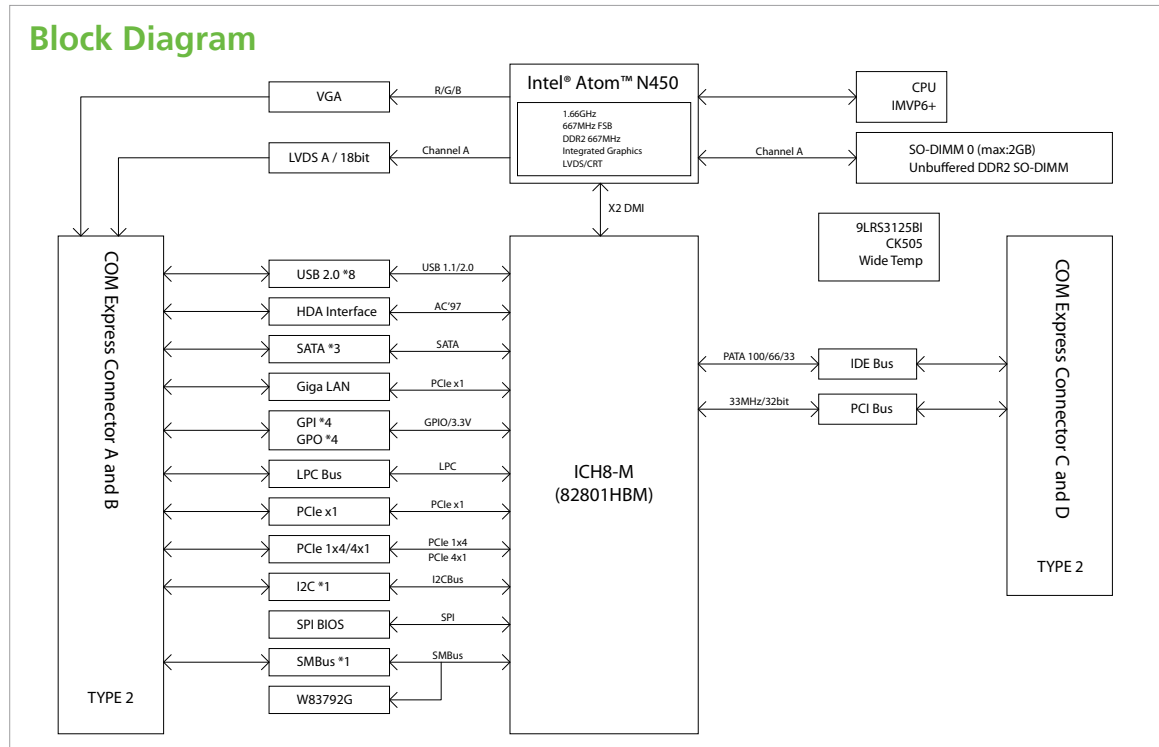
Block Diagram

VGA
R/G/B
Intel® Atom™ N450
1.66GHz
667MHz FSB
DDR2 667MHz
Integrated Graphics
LVDS/CRT
CPU
IMVP6+
LVDS A / 18bit
Channel A
Channel A
SO-DIMM 0 (max:2GB)
Unbuffered DDR2 SO-DIMM
X2 DMI
9LRS3125BI
CK505
Wide Temp

COM Express Connector A and B
TYPE 2

USB 2.0 *8
USB 1.1/2.0
HDA Interface
AC'97
SATA *3
SATA
Giga LAN
PCIe x1
GPI *4
GPO *4
GPIO/3.3V
LPC Bus
LPC
PCIe x1
PCIe x1
PCIe 1x4/4x1
PCIe 1x4
PCIe 4x1
I2C *1
I2CBus
SPI BIOS
SPI
SMBus *1
SMBus
W83792G

ICH8-M
(82801HBM)

PATA 100/66/33
IDE Bus
33MHz/32bit
PCI Bus

COM Express Connector C and D
TYPE 2